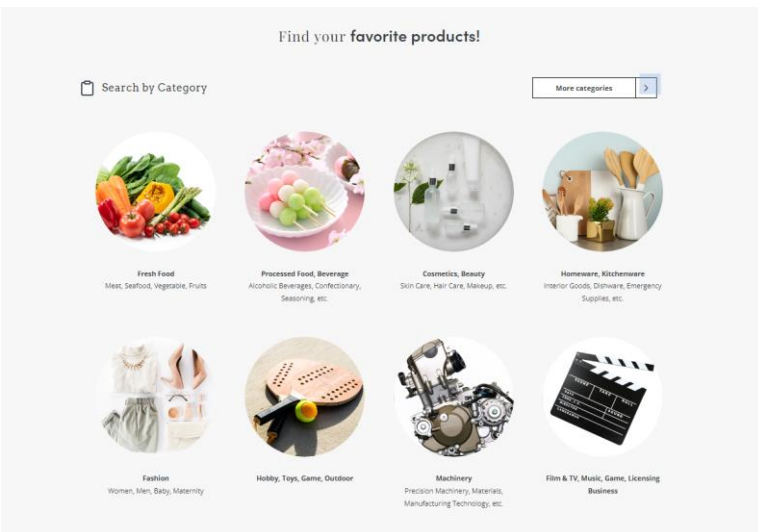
Find your **favorite products!**

Search by Category

More categories >

**Fresh Food**
Meat, Seafood, Vegetable, Fruits

**Processed Food, Beverage**
Alcoholic Beverages, Confectionary, Seasoning, etc.

**Cosmetics, Beauty**
Skin Care, Hair Care, Makeup, etc.

**Homeware, Kitchenware**
Interior Goods, Dishware, Emergency Supplies, etc.

**Fashion**
Women, Men, Baby, Maternity

**Hobby, Toys, Game, Outdoor**

**Machinery**
Precision Machinery, Materials, Manufacturing Technology, etc.

**Film & TV, Music, Game, Licensing Business**